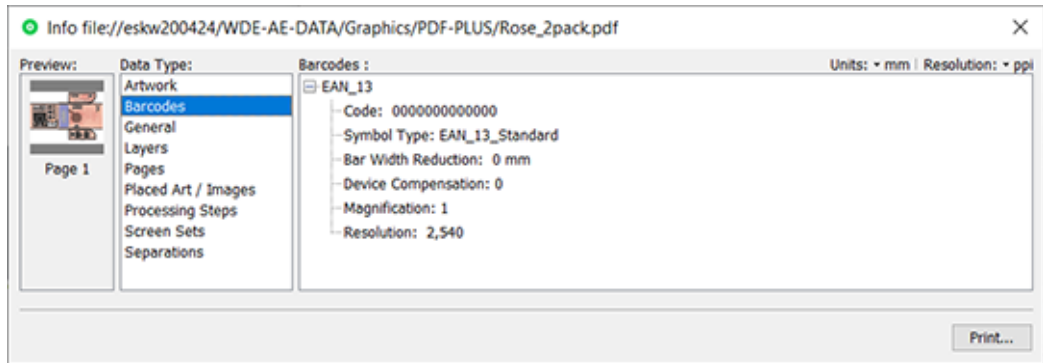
Info file://eskw200424/WDE-AE-DATA/Graphics/PDF-PLUS/Rose_2pack.pdf

×

Preview:

Page 1

Data Type:

Artwork
Barcodes
General
Layers
Pages
Placed Art / Images
Processing Steps
Screen Sets
Separations

Barcodes :

Units: mm | Resolution: ppi

EAN_13
Code: 0000000000000
Symbol Type: EAN_13_Standard
Bar Width Reduction: 0 mm
Device Compensation: 0
Magnification: 1
Resolution: 2,540

Print...